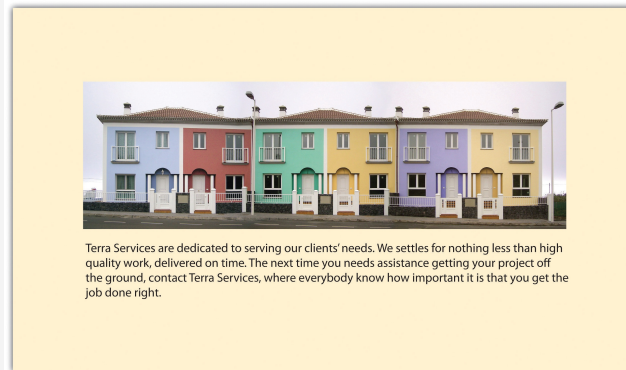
Terra Services are dedicated to serving our clients' needs. We settles for nothing less than high quality work, delivered on time. The next time you needs assistance getting your project off the ground, contact Terra Services, where everybody know how important it is that you get the job done right.